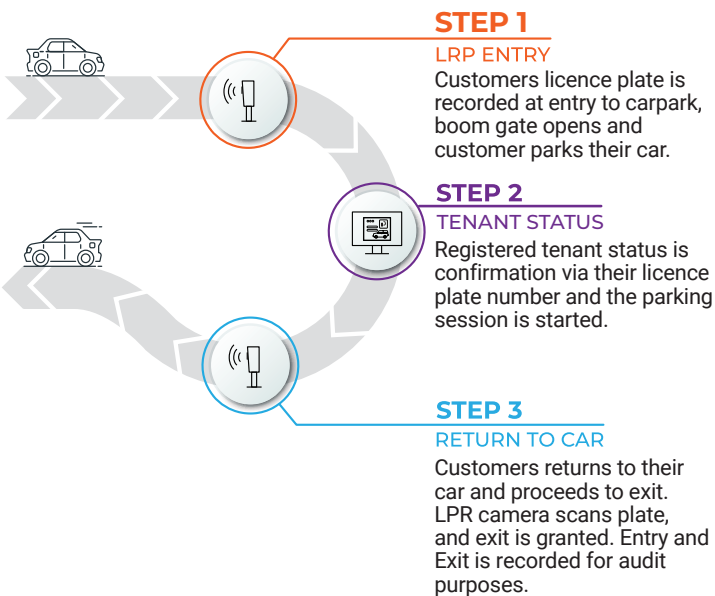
STEP 1
LRP ENTRY
Customers licence plate is recorded at entry to carpark, boom gate opens and customer parks their car.

STEP 2
TENANT STATUS
Registered tenant status is confirmation via their licence plate number and the parking session is started.

STEP 3
RETURN TO CAR
Customers returns to their car and proceeds to exit. LPR camera scans plate, and exit is granted. Entry and Exit is recorded for audit purposes.